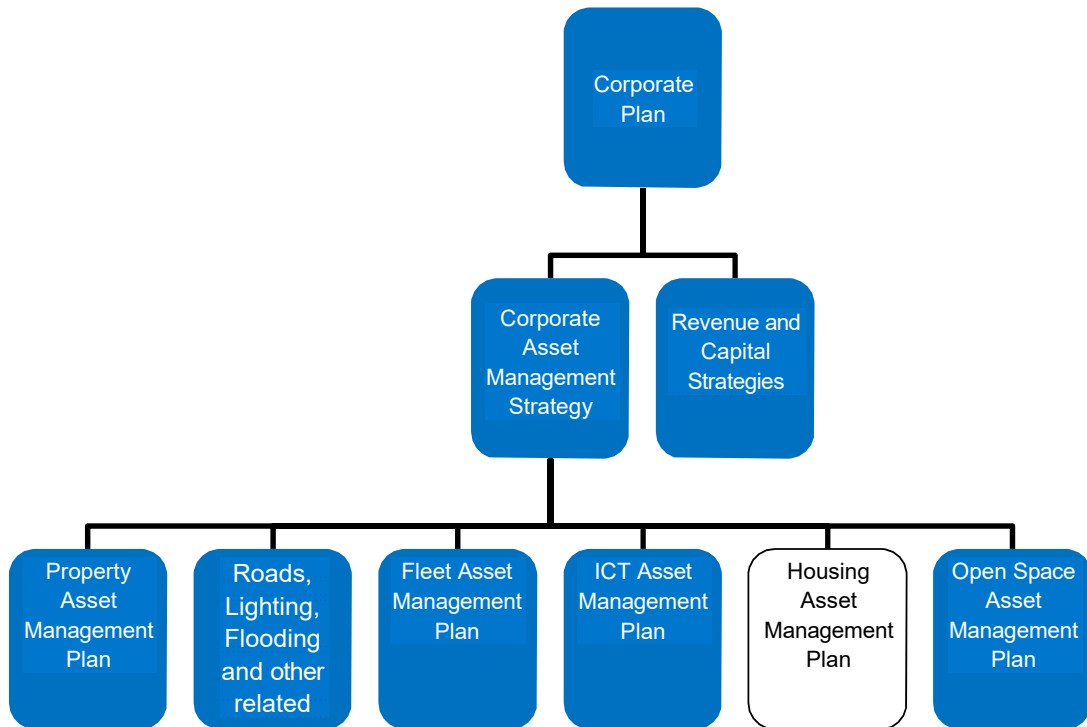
Corporate Plan

Corporate Asset Management Strategy

Revenue and Capital Strategies

Property Asset Management Plan

Roads, Lighting, Flooding and other related

Fleet Asset Management Plan

ICT Asset Management Plan

Housing Asset Management Plan

Open Space Asset Management Plan